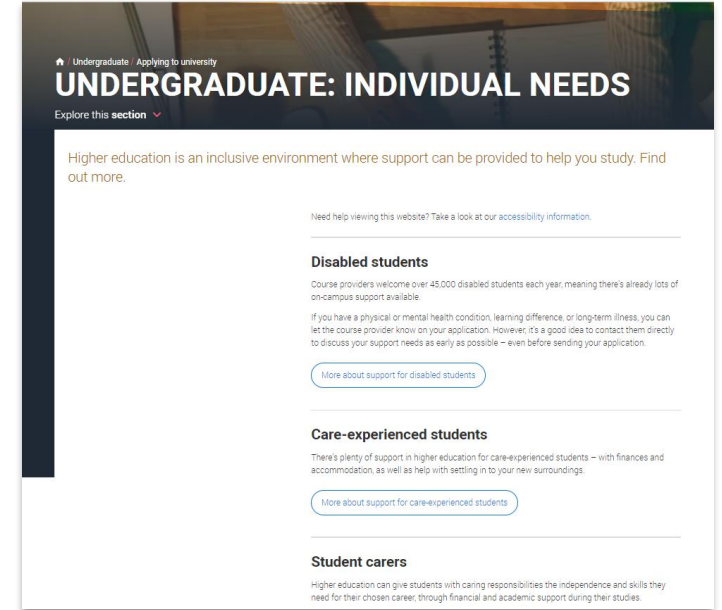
/ Undergraduate / Applying to university

UNDERGRADUATE: INDIVIDUAL NEEDS

Explore this section

Higher education is an inclusive environment where support can be provided to help you study. Find out more.

Need help viewing this website? Take a look at our accessibility information.

Disabled students

Course providers welcome over 45,000 disabled students each year, meaning there's already lots of on-campus support available.

If you have a physical or mental health condition, learning difference, or long-term illness, you can let the course provider know on your application. However, it's a good idea to contact them directly to discuss your support needs as early as possible – even before sending your application.

More about support for disabled students

Care-experienced students

There's plenty of support in higher education for care-experienced students – with finances and accommodation, as well as help with settling in to your new surroundings.

More about support for care-experienced students

Student carers

Higher education can give students with caring responsibilities the independence and skills they need for their chosen career, through financial and academic support during their studies.